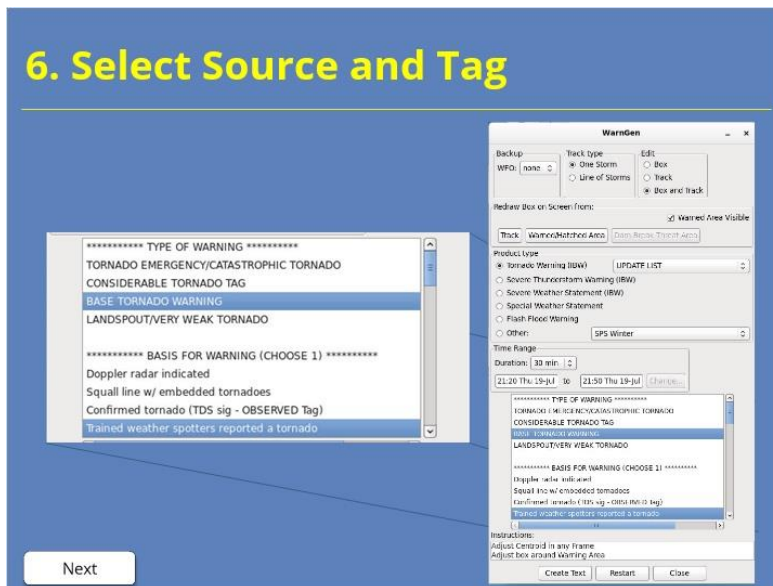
6. Select Source and Tag

*********** TYPE OF WARNING **********
TORNADO EMERGENCY/CATASTROPHIC TORNADO
CONSIDERABLE TORNADO TAG
BASE TORNADO WARNING
LANDSPOUT/VERY WEAK TORNADO

*********** BASIS FOR WARNING (CHOOSE 1) **********
Doppler radar indicated
Squall line w/ embedded tornadoes
Confirmed tornado (TDS sig - OBSERVED Tag)
Trained weather spotters reported a tornado

WarnGen

Backup
WFO: none
Track type
One Storm
Line of Storms
Edit
Box
Track
Box and Track

Redraw Box on Screen from:
Warned Area Visible
Track
Warned/Hatched Area
Drop Reset Threat Area

Product type
Tornado Warning (BW)
UPDATE LIST
Severe Thunderstorm Warning (IBW)
Severe Weather Statement (IBW)
Special Weather Statement
Flash Flood Warning
Other:
SPS Winter

Time Range
Duration: 30 min
21:20 Thu 19-Jul to 21:50 Thu 19-Jul Change...

*********** TYPE OF WARNING **********
TORNADO EMERGENCY/CATASTROPHIC TORNADO
CONSIDERABLE TORNADO TAG
BASE TORNADO WARNING
LANDSPOUT/VERY WEAK TORNADO

*********** BASIS FOR WARNING (CHOOSE 1) **********
Doppler radar indicated
Squall line w/ embedded tornadoes
Confirmed tornado (TDS sig - OBSERVED Tag)
Trained weather spotters reported a tornado

Instructions:
Adjust Centroid in any Frame
Adjust box around Warning Area

Create Text
Restart
Close

Next